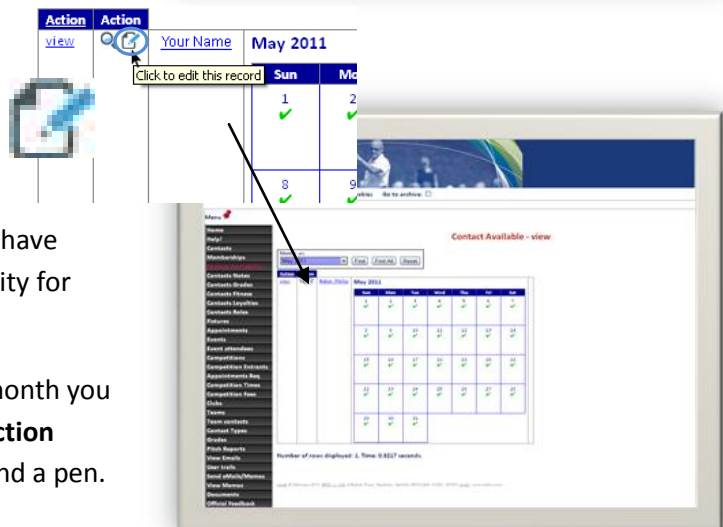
| Action | Action |
|---|---|
| view | |

Your Name

May 2011

Click to edit this record

Sun

Mo

1

2

8

9

have

ity for

nonth you

ction

nd a pen.

Menu

Home
Help!
Contacts
Memberships
Contacts Notes
Contacts Grades
Contacts Fitness
Contacts Loyalties
Contacts Roles
Fixtures
Appointments
Events
Event attendees
Competitions
Competition Entrants
Appointments Req
Competition Times
Competition Fees
Clubs
Teams
Team contacts
Contact Types
Grades
Pitch Reports
View Emails
User trails
Send eMails/Memos
View Memos
Documents
Official Feedback

Go to archive:

Contact Available - view

Find

Find All

Reset

May 2011

| Sun | Mon | Tue | Wed | Thu | Fri | Sat |
|---|---|---|---|---|---|---|
| 1 | 2 | 3 | 4 | 5 | 6 | 7 |
| 8 | 9 | 10 | 11 | 12 | 13 | 14 |
| 15 | 16 | 17 | 18 | 19 | 20 | 21 |
| 22 | 23 | 24 | 25 | 26 | 27 | 28 |
| 29 | 30 | 31 | | | | |

Number of rows displayed: 1. Time: 0.0217 seconds.

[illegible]